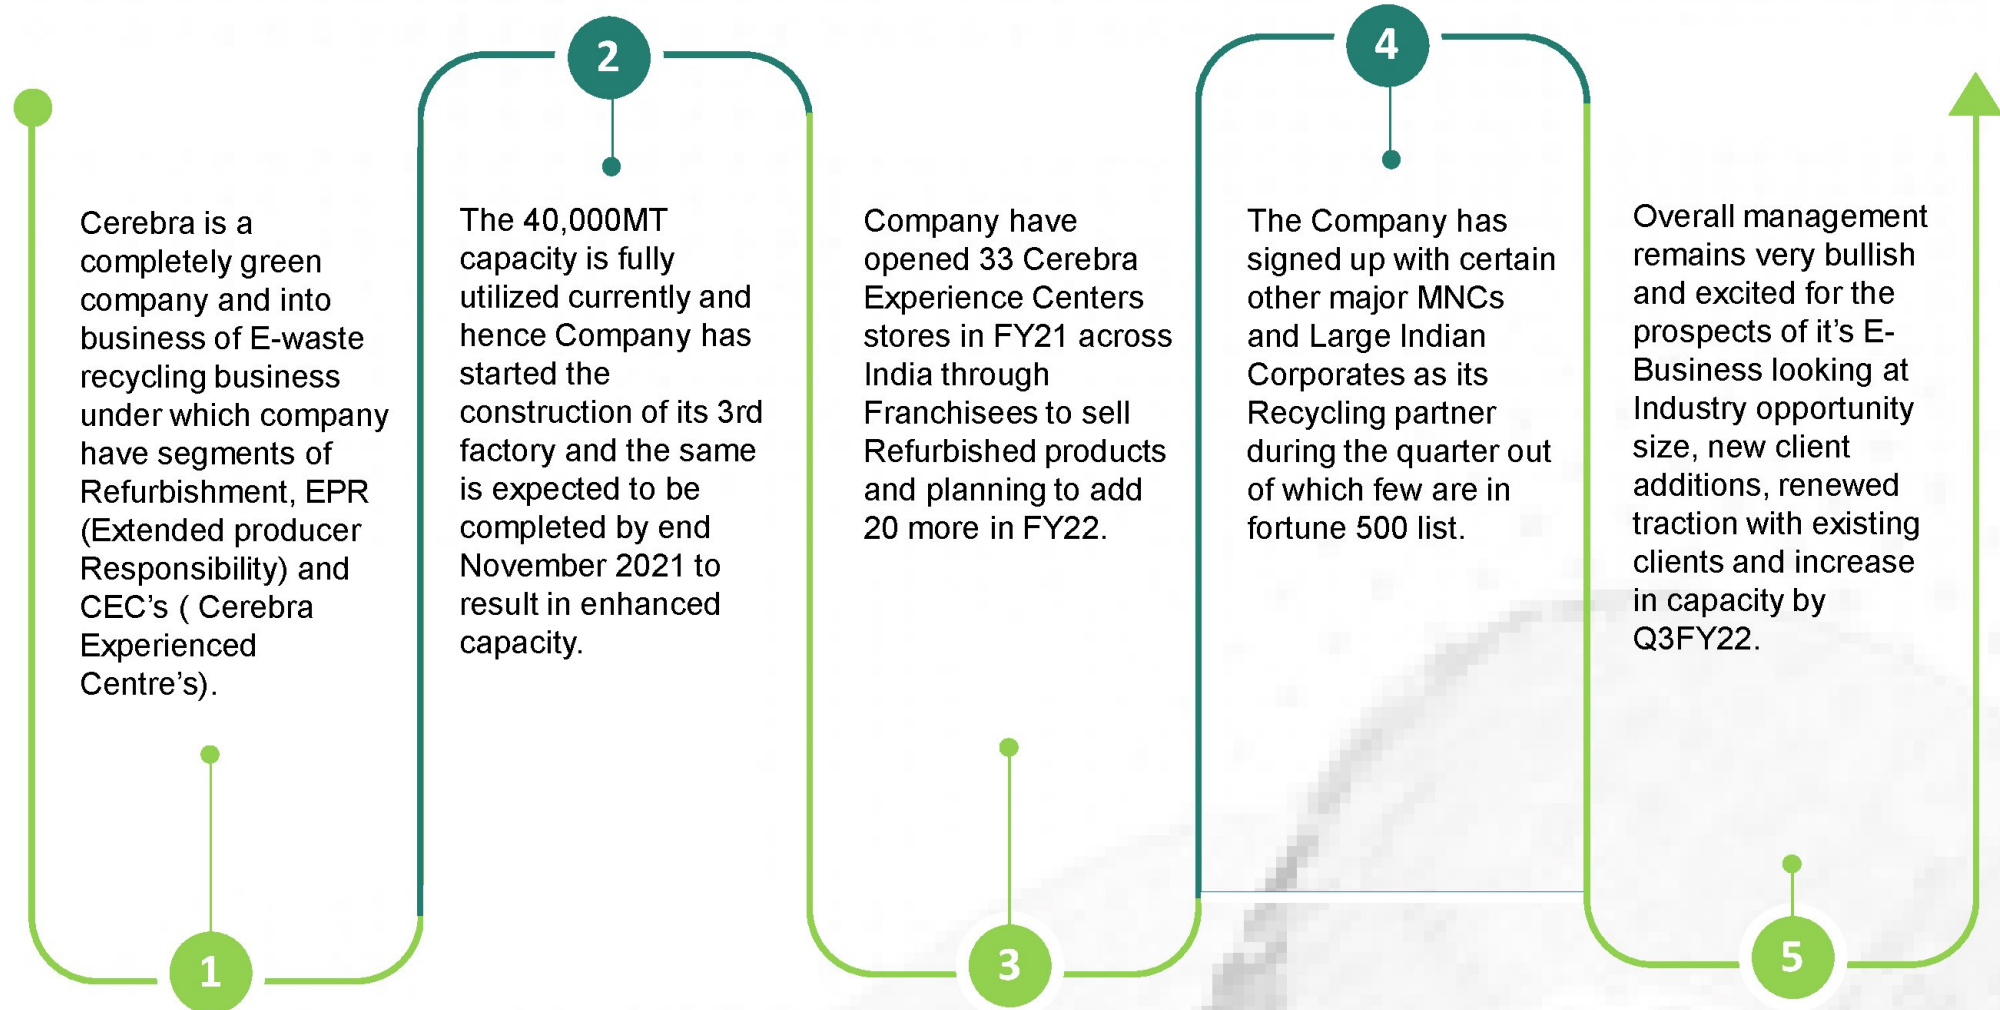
1

Cerebra is a completely green company and into business of E-waste recycling business under which company have segments of Refurbishment, EPR (Extended producer Responsibility) and CEC's ( Cerebra Experienced Centre's).

2

The 40,000MT capacity is fully utilized currently and hence Company has started the construction of its 3rd factory and the same is expected to be completed by end November 2021 to result in enhanced capacity.

3

Company have opened 33 Cerebra Experience Centers stores in FY21 across India through Franchisees to sell Refurbished products and planning to add 20 more in FY22.

4

The Company has signed up with certain other major MNCs and Large Indian Corporates as its Recycling partner during the quarter out of which few are in fortune 500 list.

5

Overall management remains very bullish and excited for the prospects of it's E-Business looking at Industry opportunity size, new client additions, renewed traction with existing clients and increase in capacity by Q3FY22.